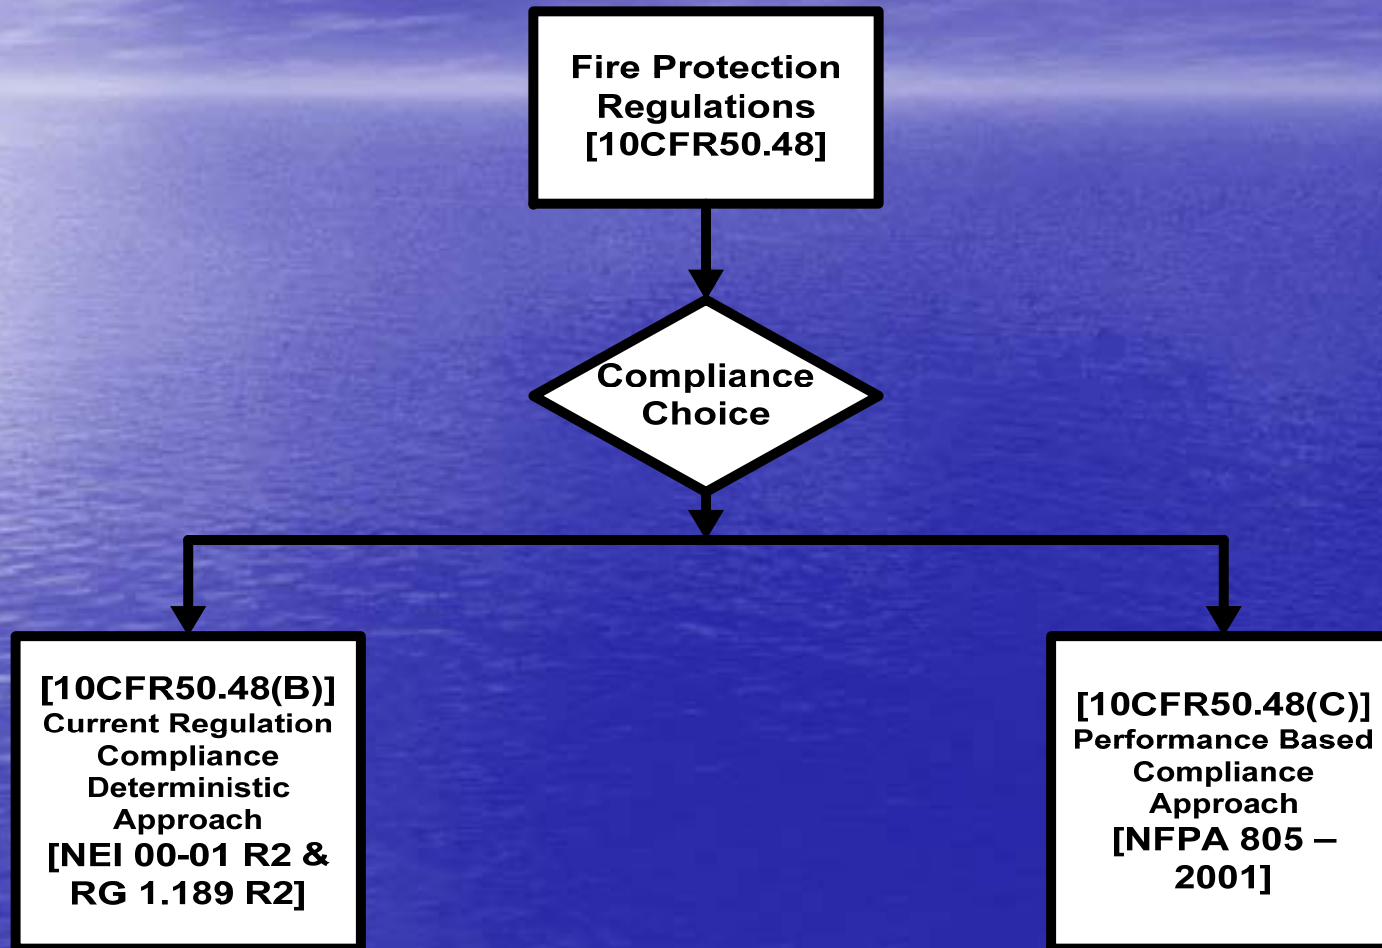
Fire Protection Regulations [10CFR50.48]

Compliance Choice

[10CFR50.48(B)] Current Regulation Compliance Deterministic Approach [NEI 00-01 R2 & RG 1.189 R2]

[10CFR50.48(C)] Performance Based Compliance Approach [NFPA 805 – 2001]